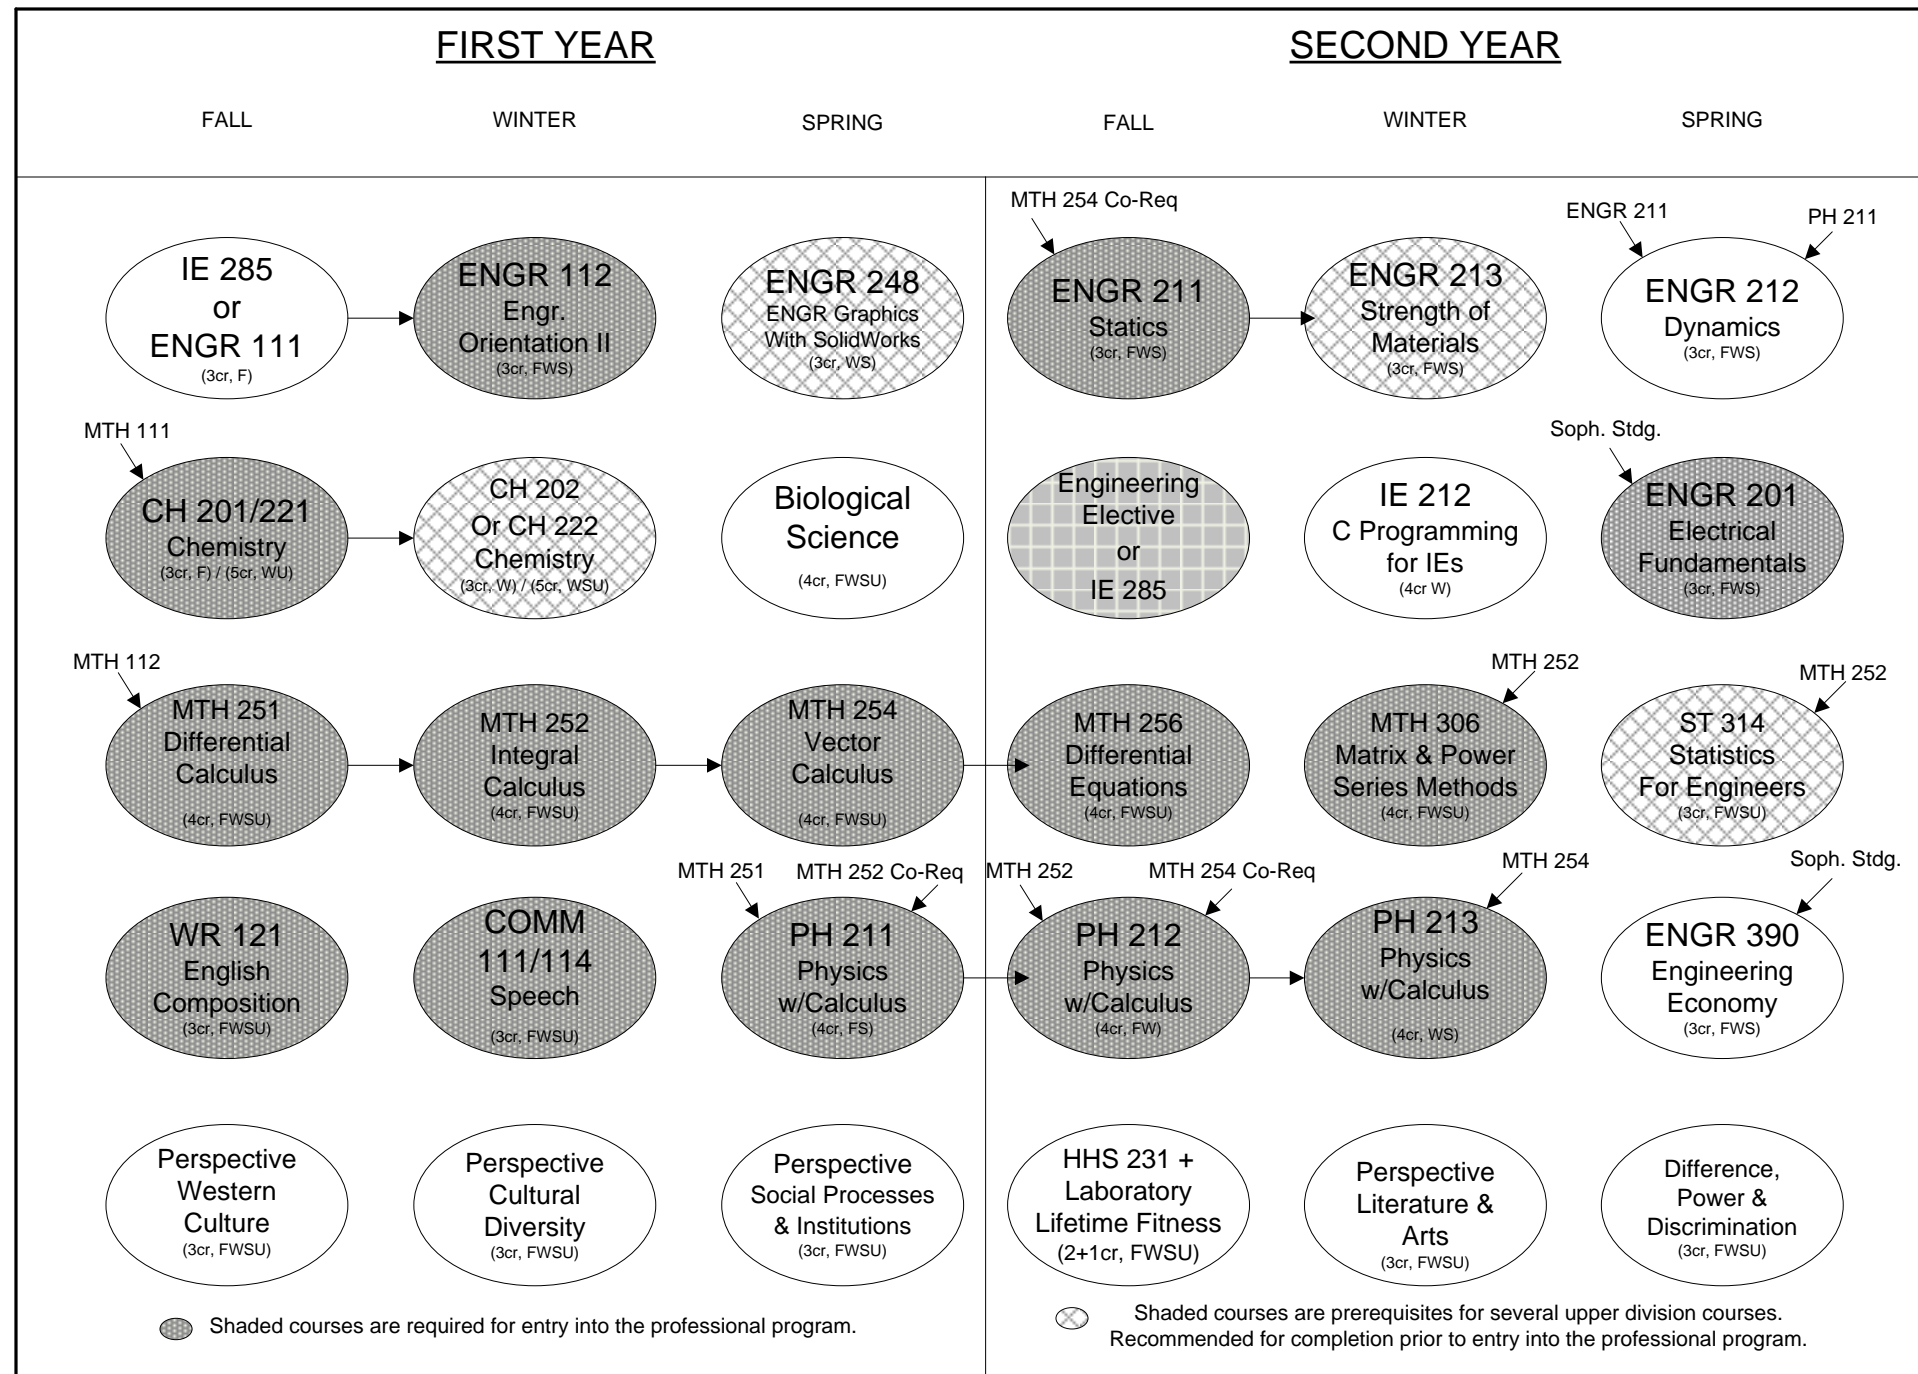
FIRST YEAR

SECOND YEAR

FALL

WINTER

SPRING

FALL

WINTER

SPRING

MTH 254 Co-Req

ENGR 211

PH 211

IE 285 or ENGR 111 (3cr, F)

ENGR 112 Engr. Orientation II (3cr, FWS)

ENGR 248 ENGR Graphics With SolidWorks (3cr, WS)

ENGR 211 Statics (3cr, FWS)

ENGR 213 Strength of Materials (3cr, FWS)

ENGR 212 Dynamics (3cr, FWS)

MTH 111

Soph. Stdg.

CH 201/221 Chemistry (3cr, F) / (5cr, WU)

CH 202 Or CH 222 Chemistry (3cr, W) / (5cr, WSU)

Biological Science (4cr, FWSU)

Engineering Elective or IE 285

IE 212 C Programming for IEs (4cr W)

ENGR 201 Electrical Fundamentals (3cr, FWS)

MTH 112

MTH 252

MTH 252

MTH 251 Differential Calculus (4cr, FWSU)

MTH 252 Integral Calculus (4cr, FWSU)

MTH 254 Vector Calculus (4cr, FWSU)

MTH 256 Differential Equations (4cr, FWSU)

MTH 306 Matrix & Power Series Methods (4cr, FWSU)

ST 314 Statistics For Engineers (3cr, FWSU)

MTH 251

MTH 252 Co-Req

MTH 252

MTH 254 Co-Req

MTH 254

Soph. Stdg.

WR 121 English Composition (3cr, FWSU)

COMM 111/114 Speech (3cr, FWSU)

PH 211 Physics w/Calculus (4cr, FS)

PH 212 Physics w/Calculus (4cr, FW)

PH 213 Physics w/Calculus (4cr, WS)

ENGR 390 Engineering Economy (3cr, FWS)

Perspective Western Culture (3cr, FWSU)

Perspective Cultural Diversity (3cr, FWSU)

Perspective Social Processes & Institutions (3cr, FWSU)

HHS 231 + Laboratory Lifetime Fitness (2+1cr, FWSU)

Perspective Literature & Arts (3cr, FWSU)

Difference, Power & Discrimination (3cr, FWSU)

Shaded courses are required for entry into the professional program.

Shaded courses are prerequisites for several upper division courses. Recommended for completion prior to entry into the professional program.